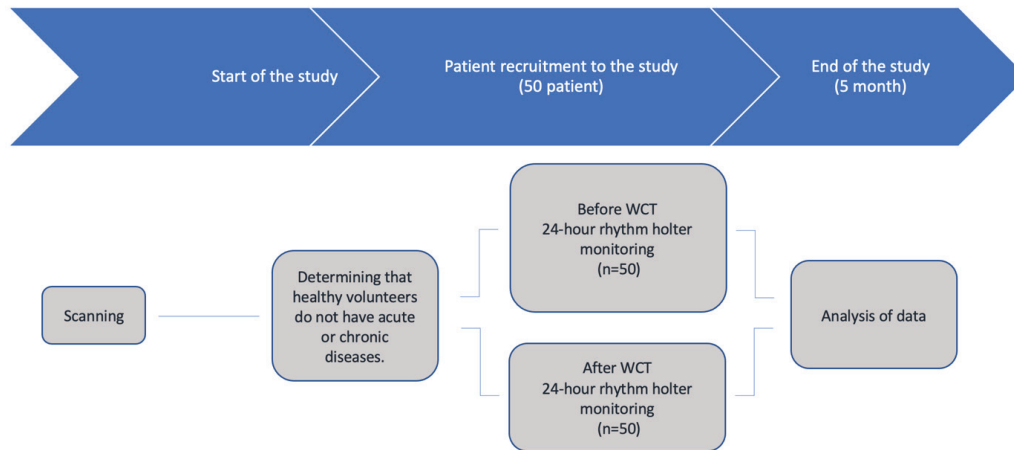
Start of the study

Patient recruitment to the study
(50 patient)

End of the study
(5 month)

Scanning

Determining that healthy volunteers do not have acute or chronic diseases.

Before WCT
24-hour rhythm holter monitoring
(n=50)

After WCT
24-hour rhythm holter monitoring
(n=50)

Analysis of data